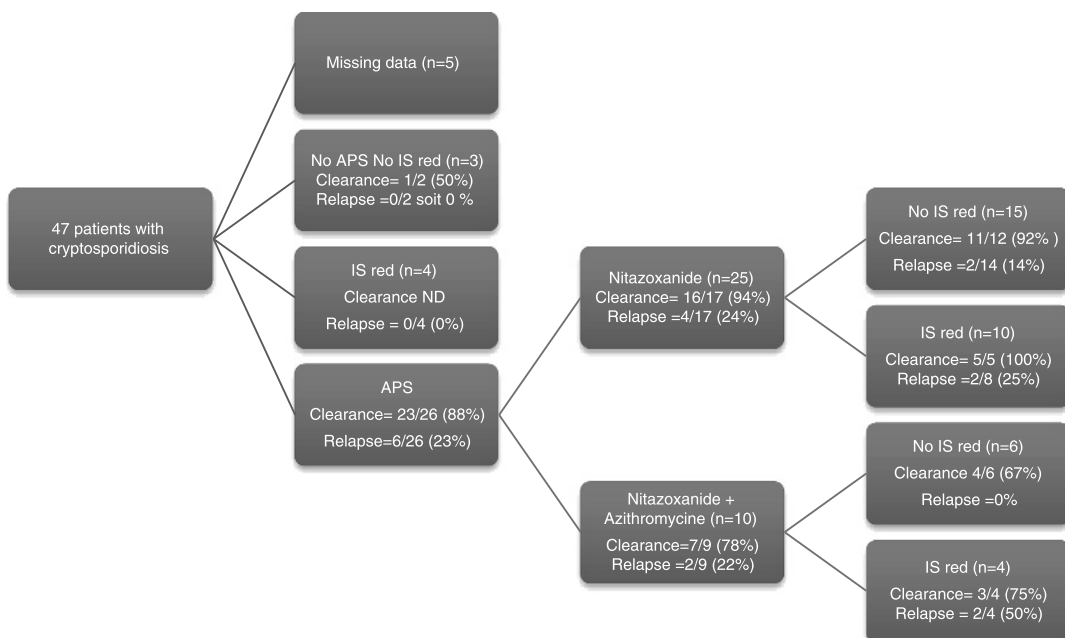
47 patients with cryptosporidiosis

Missing data (n=5)

No APS No IS red (n=3)
Clearance= 1/2 (50%)
Relapse =0/2 soit 0 %

IS red (n=4)
Clearance ND
Relapse = 0/4 (0%)

APS
Clearance= 23/26 (88%)
Relapse=6/26 (23%)

Nitazoxanide (n=25)
Clearance: 16/17 (94%)
Relapse =4/17 (24%)

Nitazoxanide + Azithromycine (n=10)
Clearance=7/9 (78%)
Relapse =2/9 (22%)

No IS red (n=15)
Clearance= 11/12 (92% )
Relapse =2/14 (14%)

IS red (n=10)
Clearance= 5/5 (100%)
Relapse =2/8 (25%)

No IS red (n=6)
Clearance 4/6 (67%)
Relapse =0%

IS red (n=4)
Clearance= 3/4 (75%)
Relapse = 2/4 (50%)